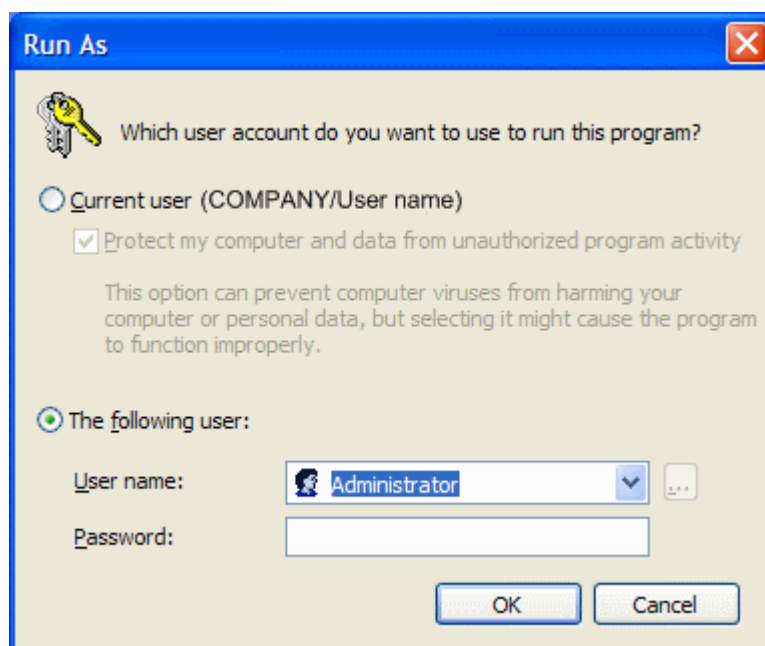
Run As

Which user account do you want to use to run this program?

Current user (COMPANY/User name)

Protect my computer and data from unauthorized program activity

This option can prevent computer viruses from harming your computer or personal data, but selecting it might cause the program to function improperly.

The following user:

User name: Administrator

...

Password:

OK Cancel